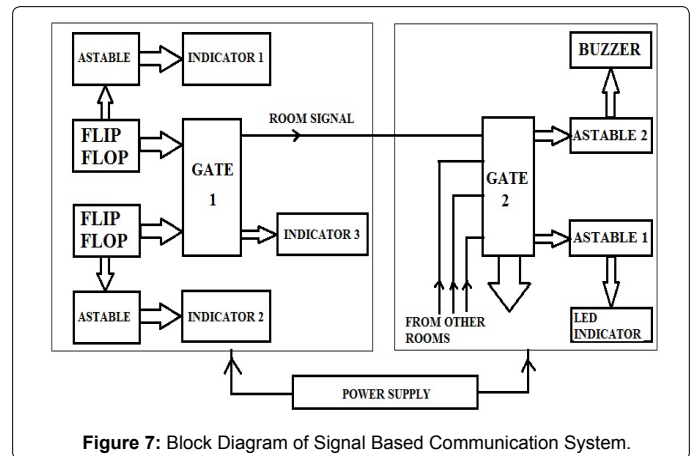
ASTABLE
INDICATOR 1
FLIP FLOP
GATE 1
ROOM SIGNAL
FLIP FLOP
INDICATOR 3
ASTABLE
INDICATOR 2
BUZZER
ASTABLE 2
GATE 2
ASTABLE 1
FROM OTHER ROOMS
LED INDICATOR
POWER SUPPLY

**Figure 7:** Block Diagram of Signal Based Communication System.